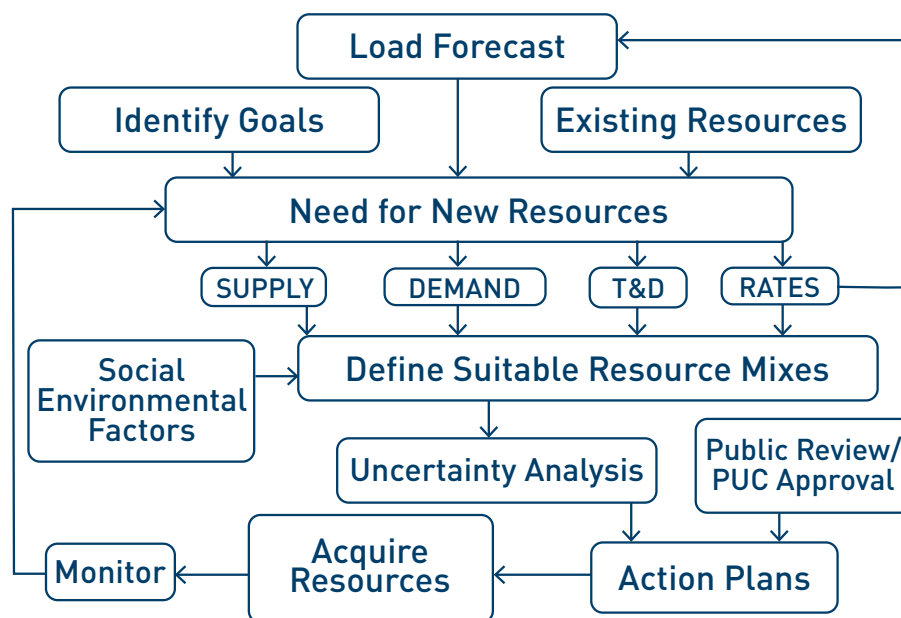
Load Forecast

Identify Goals

Existing Resources

Need for New Resources

SUPPLY

DEMAND

T&D

RATES

Social Environmental Factors

Define Suitable Resource Mixes

Uncertainty Analysis

Public Review/ PUC Approval

Monitor

Acquire Resources

Action Plans